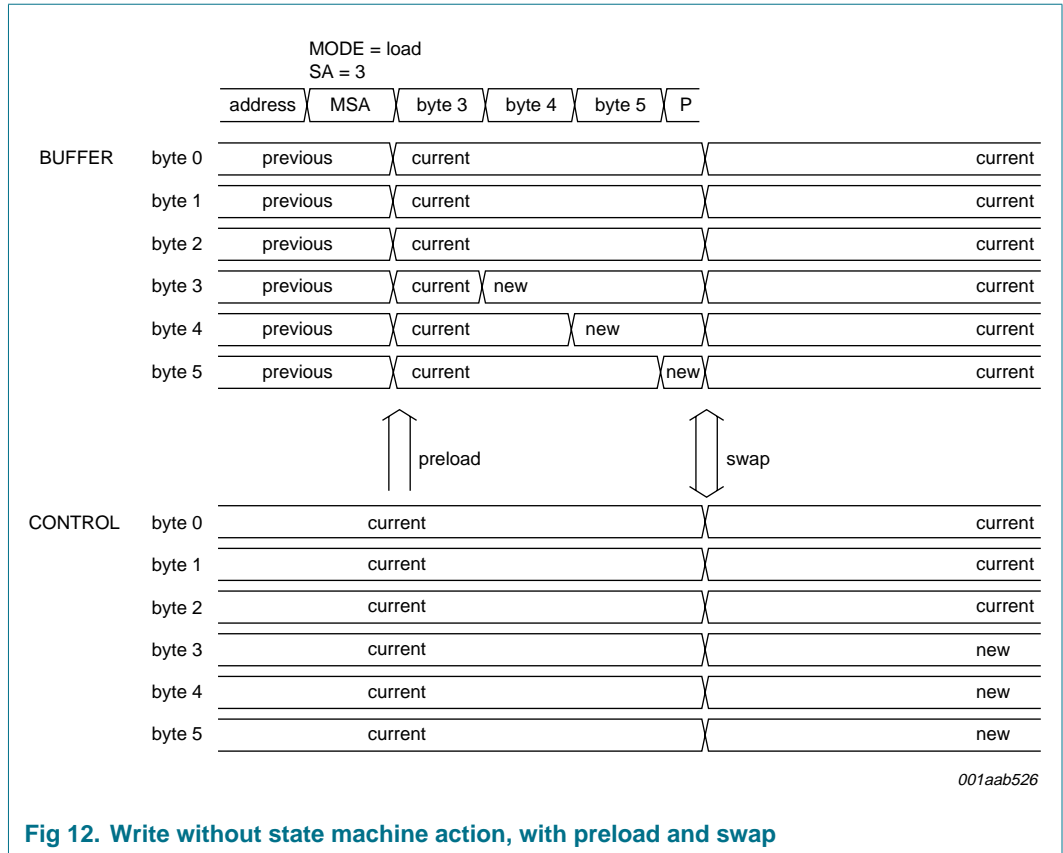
MODE = load
SA = 3

address MSA byte 3 byte 4 byte 5 P

BUFFER byte 0 previous current current
byte 1 previous current current
byte 2 previous current current
byte 3 previous current new current
byte 4 previous current new current
byte 5 previous current new current

preload

swap

CONTROL byte 0 current current
byte 1 current current
byte 2 current current
byte 3 current new
byte 4 current new
byte 5 current new

001aab526

Fig 12. Write without state machine action, with preload and swap